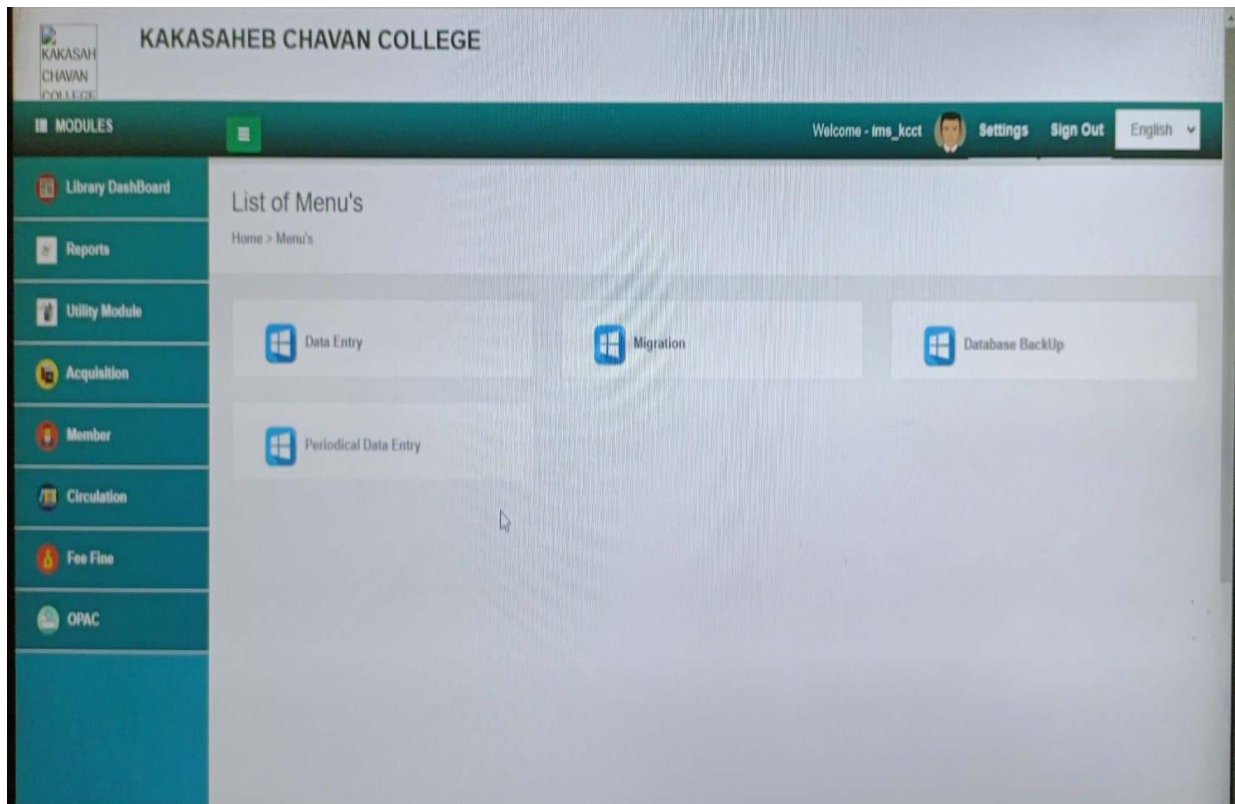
KAKASAH CHAVAN COLLEGE

KAKASAHEB CHAVAN COLLEGE

MODULES

Welcome - lms_kcct Settings Sign Out English

Library DashBoard

Reports

Utility Module

Acquisition

Member

Circulation

Fee Fine

OPAC

List of Menu's

Home > Menu's

Data Entry

Migration

Database BackUp

Periodical Data Entry